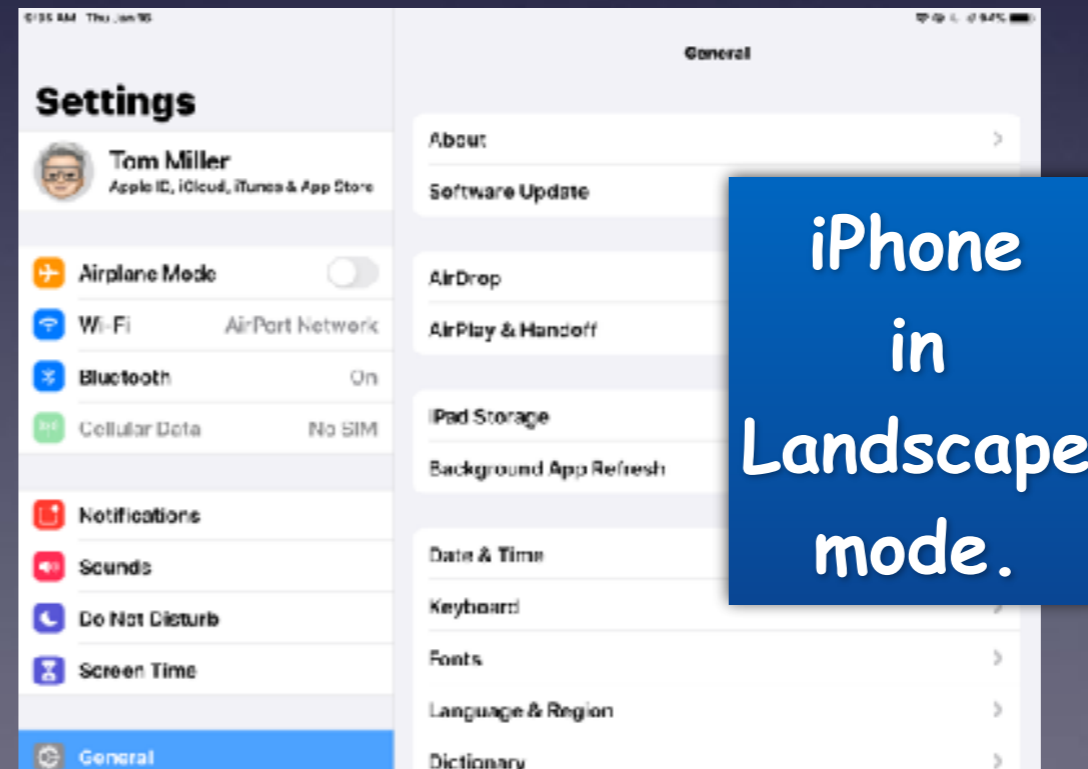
6:35 AM Thu Jan 16

Settings

Tom Miller
Apple ID, iCloud, iTunes & App Store

Airplane Mode

Wi-Fi AirPort Network

Bluetooth On

Cellular Data No SIM

Notifications

Sounds

Do Not Disturb

Screen Time

General

General

About

Software Update

AirDrop

AirPlay & Handoff

iPad Storage

Background App Refresh

Date & Time

Keyboard

Fonts

Language & Region

Dictionary

iPhone in Landscape mode.